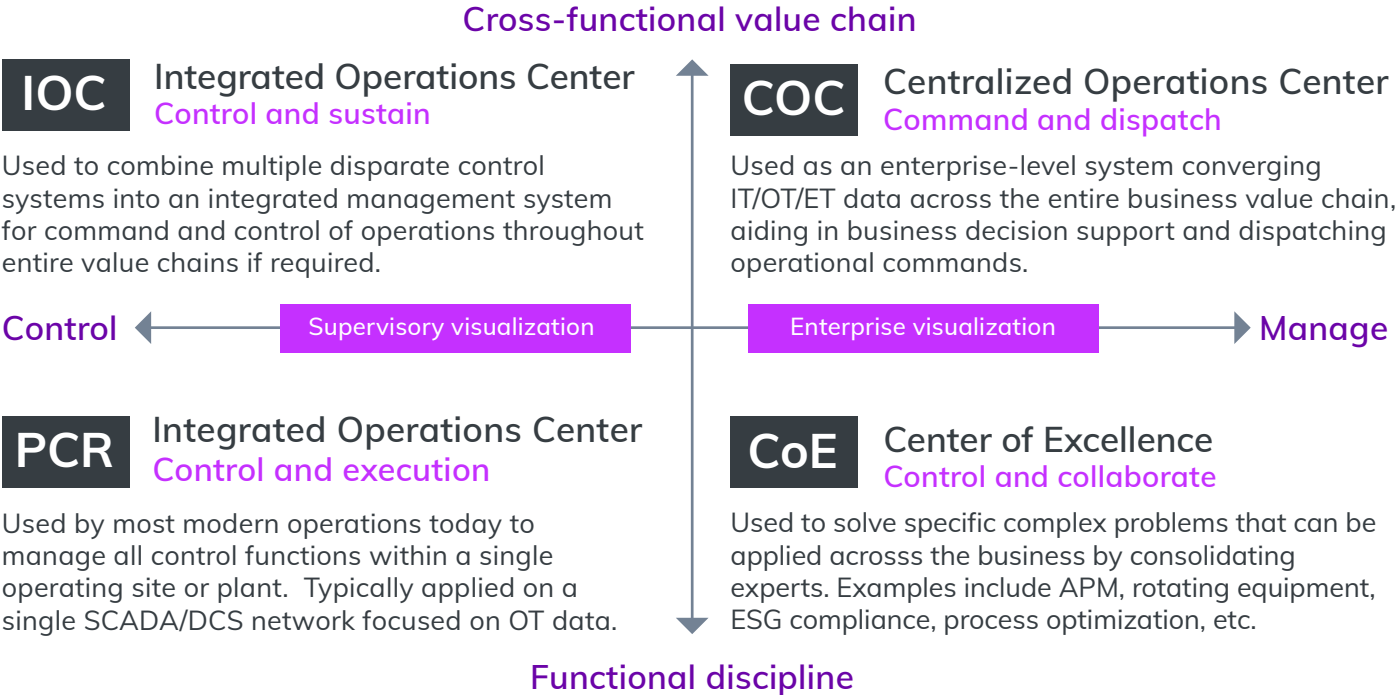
Cross-functional value chain

IOC Integrated Operations Center
Control and sustain

Used to combine multiple disparate control systems into an integrated management system for command and control of operations throughout entire value chains if required.

COC Centralized Operations Center
Command and dispatch

Used as an enterprise-level system converging IT/OT/ET data across the entire business value chain, aiding in business decision support and dispatching operational commands.

Control Supervisory visualization Enterprise visualization Manage

PCR Integrated Operations Center
Control and execution

Used by most modern operations today to manage all control functions within a single operating site or plant. Typically applied on a single SCADA/DCS network focused on OT data.

CoE Center of Excellence
Control and collaborate

Used to solve specific complex problems that can be applied acrosss the business by consolidating experts. Examples include APM, rotating equipment, ESG compliance, process optimization, etc.

Functional discipline